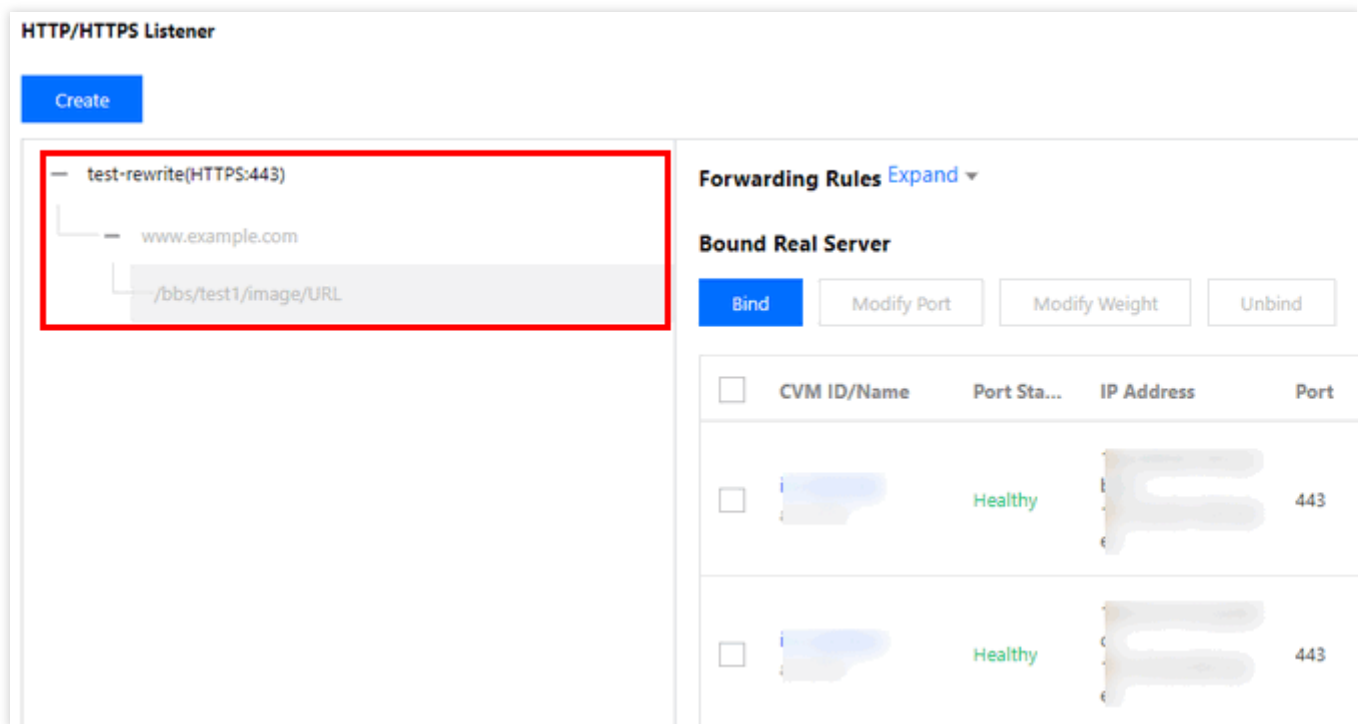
HTTP/HTTPS Listener

Create

test-rewrite(HTTPS:443)

www.example.com

/bbs/test1/image/URL

Forwarding Rules Expand

Bound Real Server

Bind | Modify Port | Modify Weight | Unbind

| | CVM ID/Name | Port Sta... | IP Address | Port |
|---|---|---|---|---|
| | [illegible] | Healthy | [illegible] | 443 |
| | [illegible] | Healthy | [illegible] | 443 |